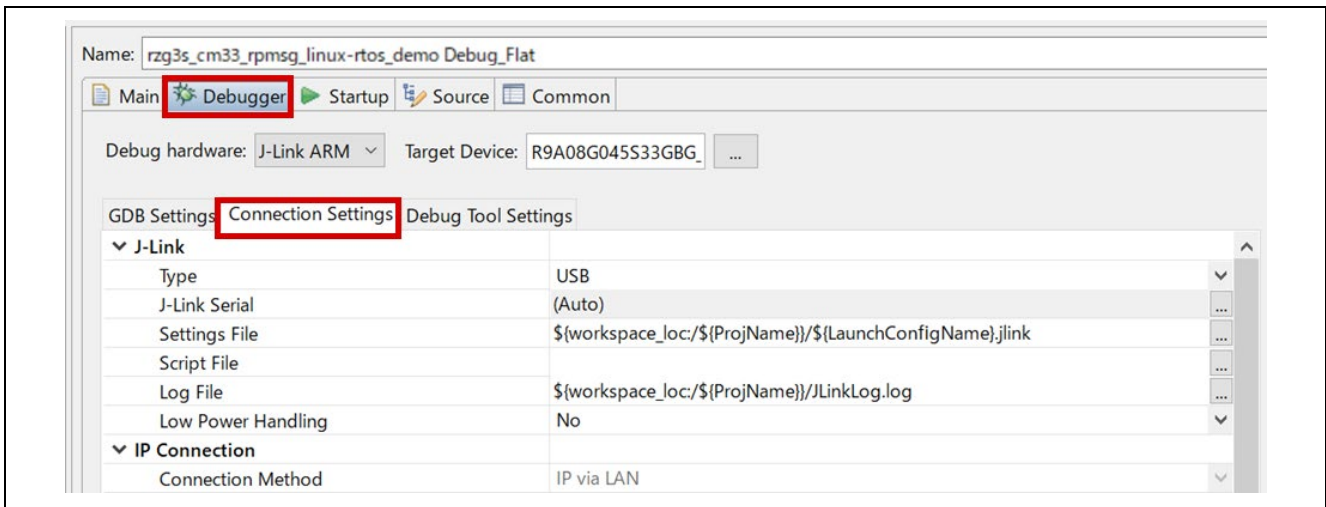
Name: rzg3s_cm33_rpmsg_linux-rtos_demo Debug_Flat

Main Debugger Startup Source Common

Debug hardware: J-Link ARM Target Device: R9A08G045S33GBG_ ...

GDB Settings Connection Settings Debug Tool Settings

| | |
|---|---|
| J-Link | |
| Type | USB |
| J-Link Serial | (Auto) ... |
| Settings File | ${workspace_loc:/${ProjName}}/${LaunchConfigName}.jlink ... |
| Script File | ... |
| Log File | ${workspace_loc:/${ProjName}}/JLinkLog.log ... |
| Low Power Handling | No |
| IP Connection | |
| Connection Method | IP via LAN |